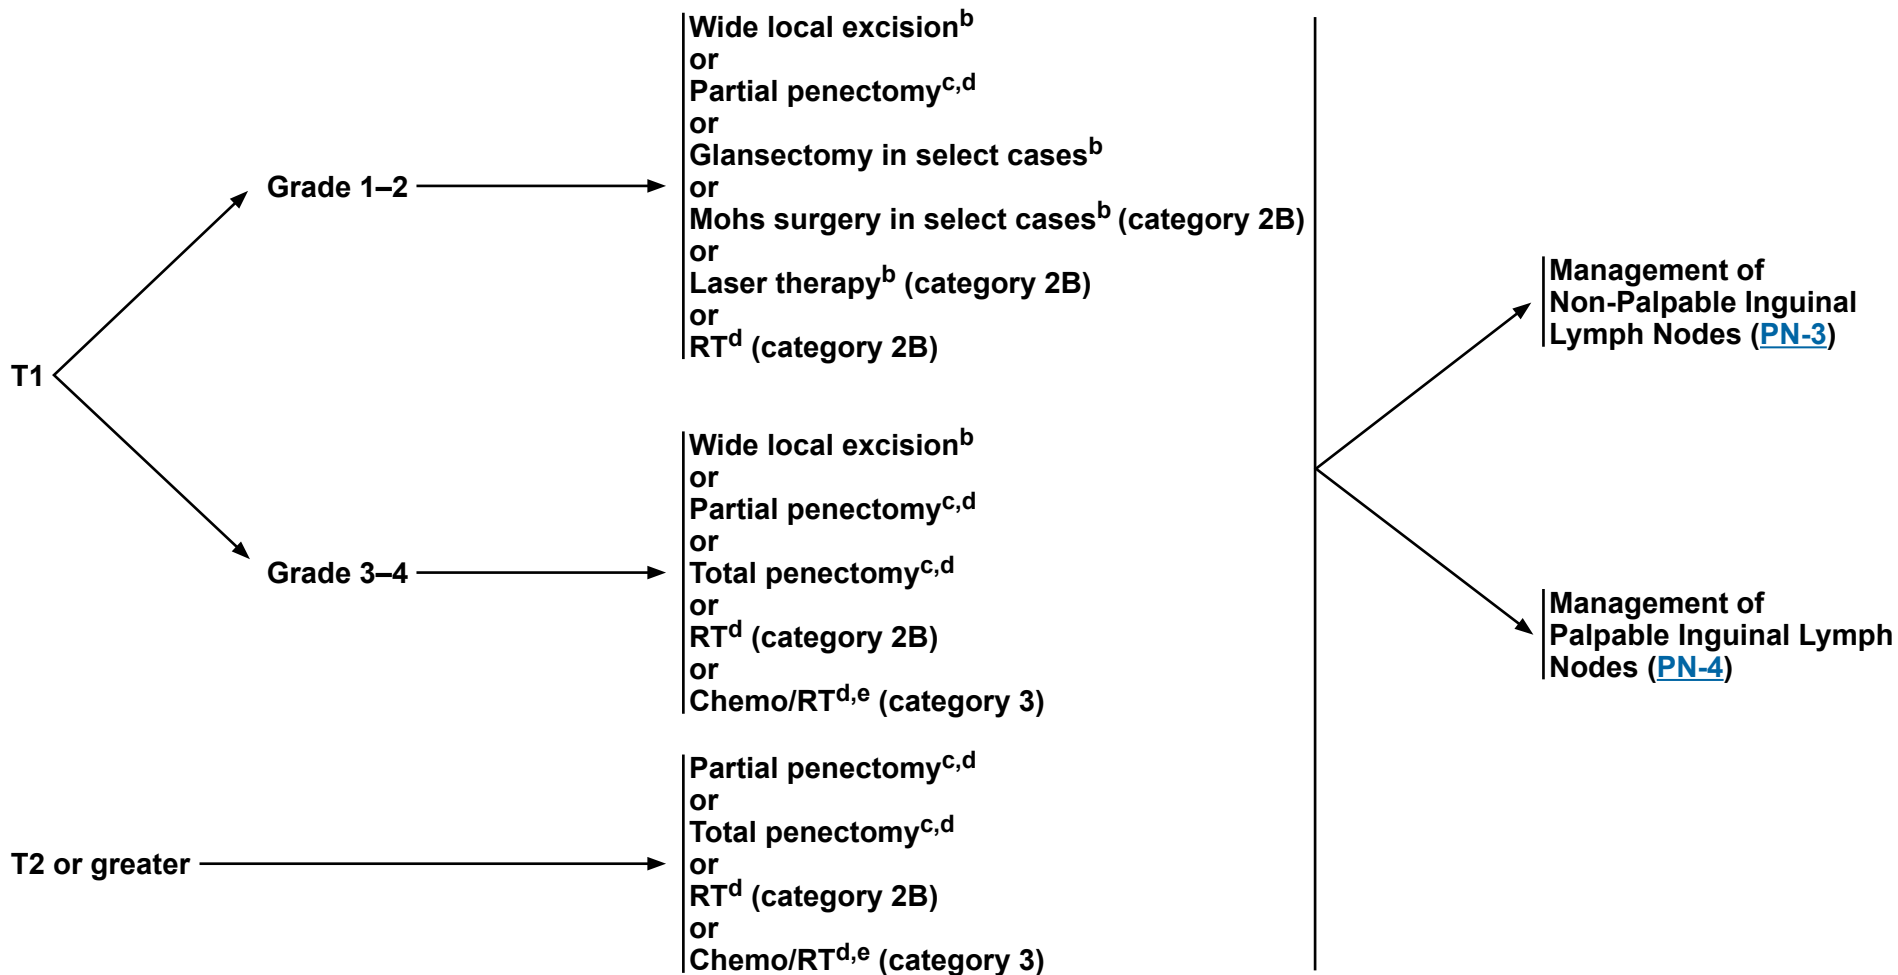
T1

Grade 1–2

Wide local excision$^{b}$
or
Partial penectomy$^{c,d}$
or
Glansectomy in select cases$^{b}$
or
Mohs surgery in select cases$^{b}$ (category 2B)
or
Laser therapy$^{b}$ (category 2B)
or
RT$^{d}$ (category 2B)

Grade 3–4

Wide local excision$^{b}$
or
Partial penectomy$^{c,d}$
or
Total penectomy$^{c,d}$
or
RT$^{d}$ (category 2B)
or
Chemo/RT$^{d,e}$ (category 3)

T2 or greater

Partial penectomy$^{c,d}$
or
Total penectomy$^{c,d}$
or
RT$^{d}$ (category 2B)
or
Chemo/RT$^{d,e}$ (category 3)

Management of Non-Palpable Inguinal Lymph Nodes (PN-3)

Management of Palpable Inguinal Lymph Nodes (PN-4)